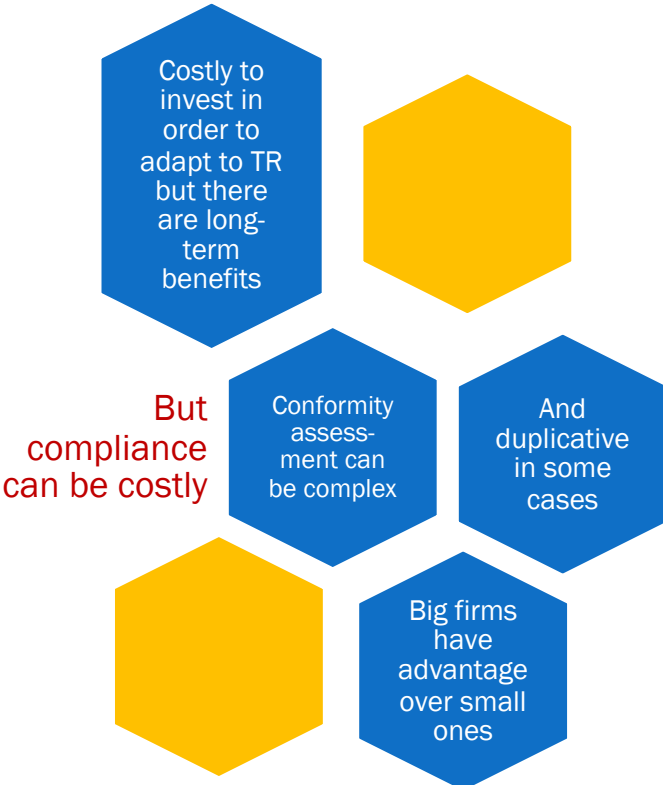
Costly to invest in order to adapt to TR but there are long-term benefits

But compliance can be costly

Conformity assessment can be complex

And duplicative in some cases

Big firms have advantage over small ones